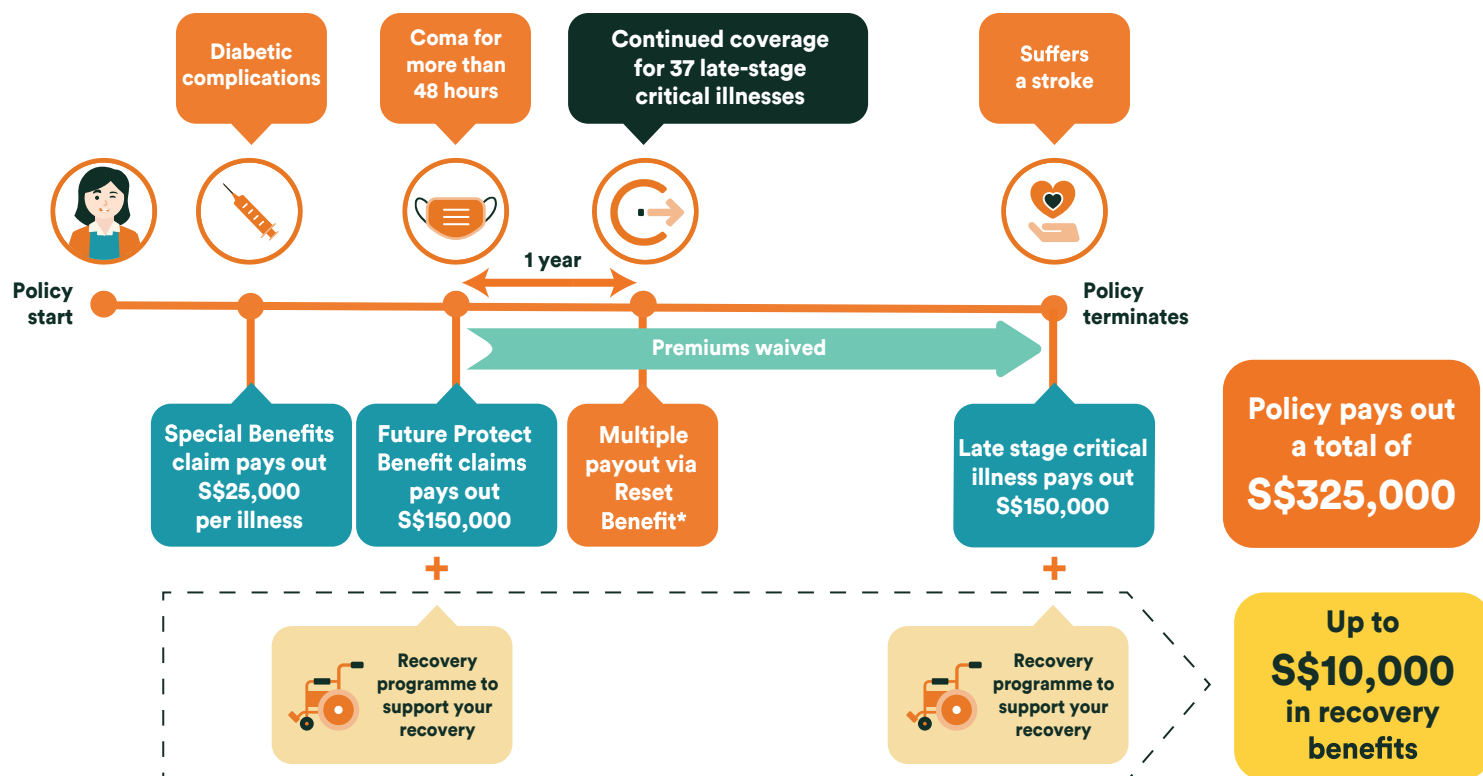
Diabetic complications

Coma for more than 48 hours

Continued coverage for 37 late-stage critical illnesses

Suffers a stroke

1 year

Policy start

Policy terminates

Premiums waived

Special Benefits claim pays out S$25,000 per illness

Future Protect Benefit claims pays out S$150,000

Multiple payout via Reset Benefit*

Late stage critical illness pays out S$150,000

Policy pays out a total of S$325,000

+

+

Recovery programme to support your recovery

Recovery programme to support your recovery

Up to S$10,000 in recovery benefits